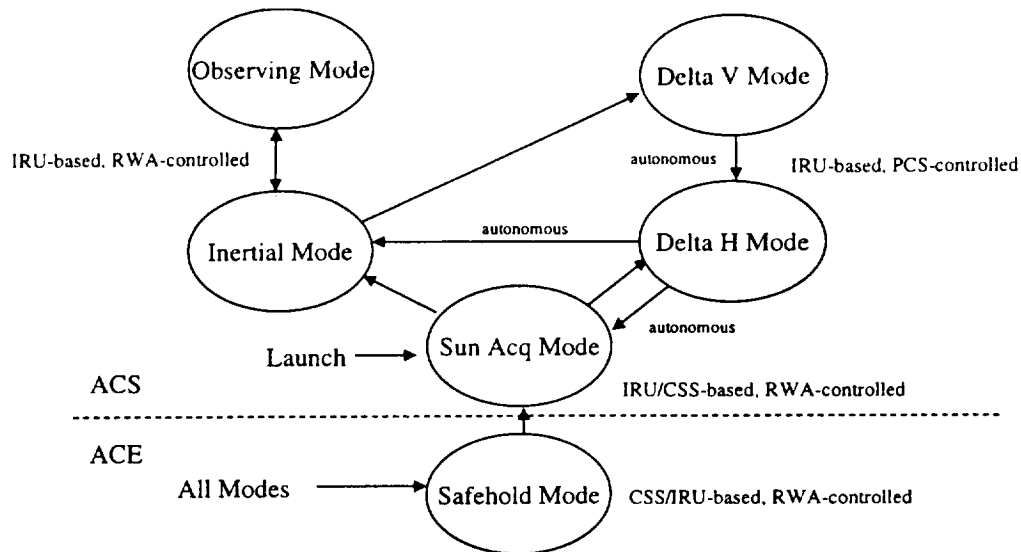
Observing Mode

Delta V Mode

IRU-based, RWA-controlled

autonomous

IRU-based, PCS-controlled

autonomous

Inertial Mode

Delta H Mode

autonomous

Launch

Sun Acq Mode

ACS

IRU/CSS-based, RWA-controlled

ACE

All Modes

Safehold Mode

CSS/IRU-based, RWA-controlled